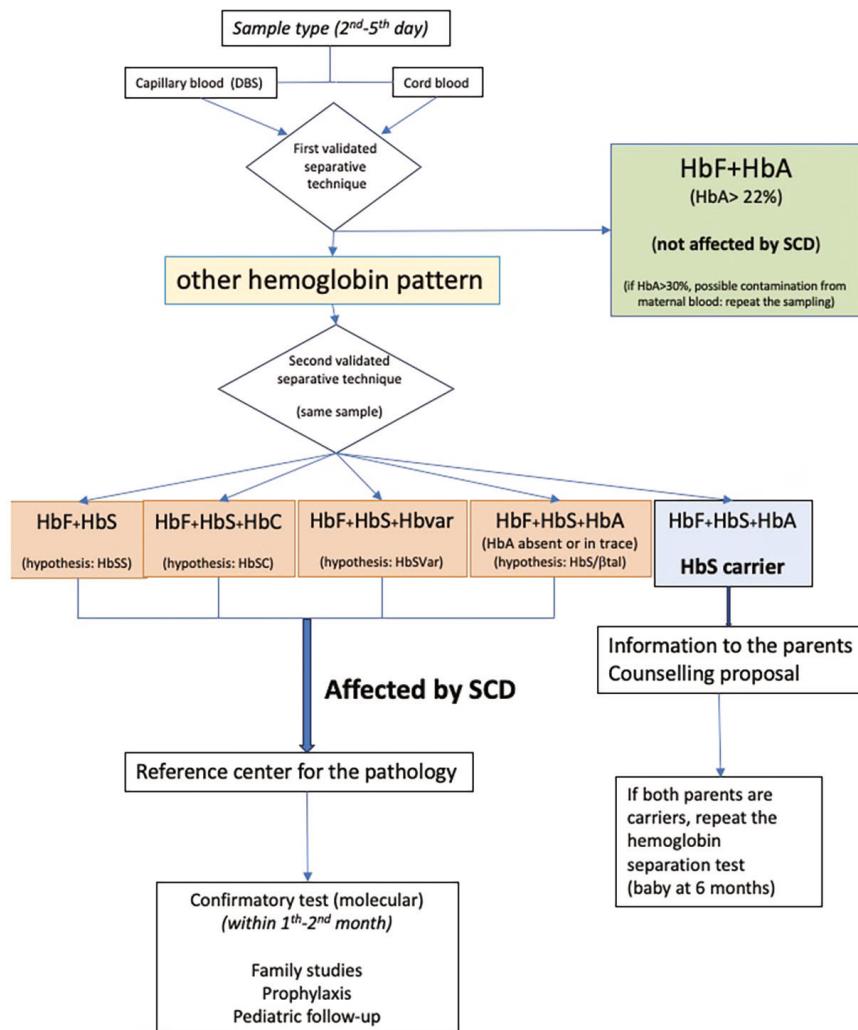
Sample type ($2^{nd}$-$5^{th}$ day)

Capillary blood (DBS)

Cord blood

First validated separative technique

HbF+HbA

(HbA> 22%)

(not affected by SCD)

(if HbA>30%, possible contamination from maternal blood: repeat the sampling)

other hemoglobin pattern

Second validated separative technique

(same sample)

HbF+HbS

(hypothesis: HbSS)

HbF+HbS+HbC

(hypothesis: HbSC)

HbF+HbS+Hbvar

(hypothesis: HbSVar)

HbF+HbS+HbA

(HbA absent or in trace)

(hypothesis: HbS/βtal)

HbF+HbS+HbA

HbS carrier

Affected by SCD

Information to the parents
Counselling proposal

Reference center for the pathology

If both parents are carriers, repeat the hemoglobin separation test (baby at 6 months)

Confirmatory test (molecular)
(within $1^{th}$-$2^{nd}$ month)

Family studies
Prophylaxis
Pediatric follow-up